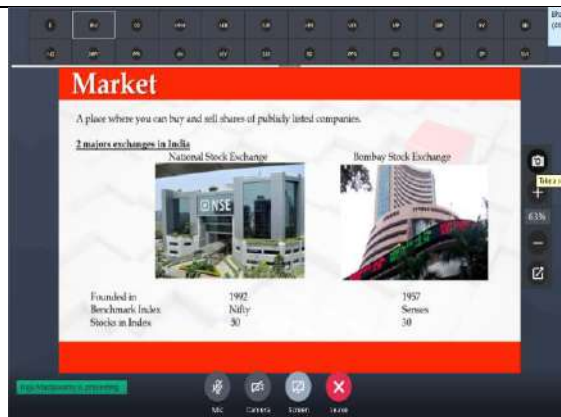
Market

A place where you can buy and sell shares of publicly listed companies.

2 majors exchanges in India

National Stock Exchange

Bombay Stock Exchange

NSE

| | | |
|---|---|---|
| Founded in | 1992 | 1957 |
| Benchmark Index | Nifty | Sensex |
| Stocks in Index | 50 | 30 |

63%

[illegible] is presenting

Mic Camera Screen Leave